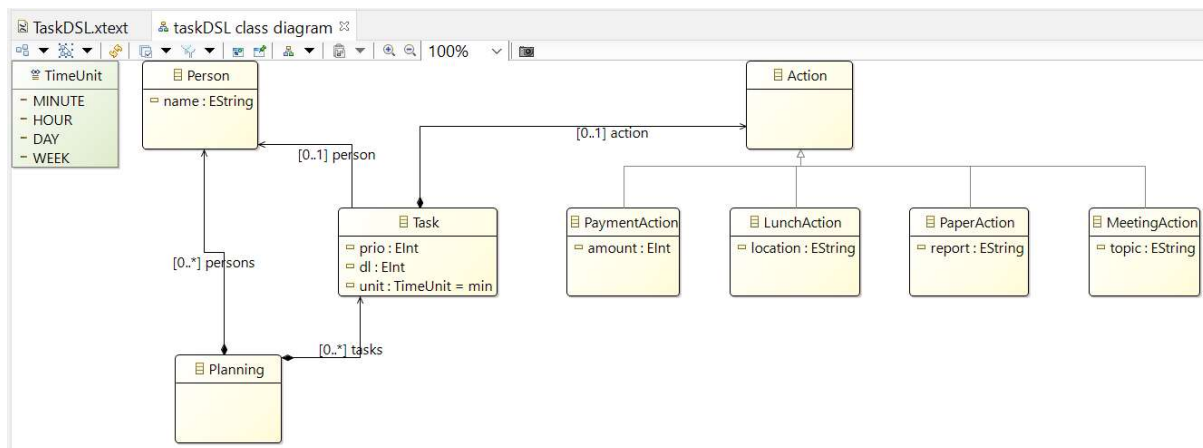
TaskDSL.xtext taskDSL class diagram

100%

TimeUnit
- MINUTE
- HOUR
- DAY
- WEEK

Person
name : EString

Action

[0..1] action

[0..1] person

Task
prio : EInt
dl : EInt
unit : TimeUnit = min

PaymentAction
amount : EInt

LunchAction
location : EString

PaperAction
report : EString

MeetingAction
topic : EString

[0..*] persons

[0..*] tasks

Planning